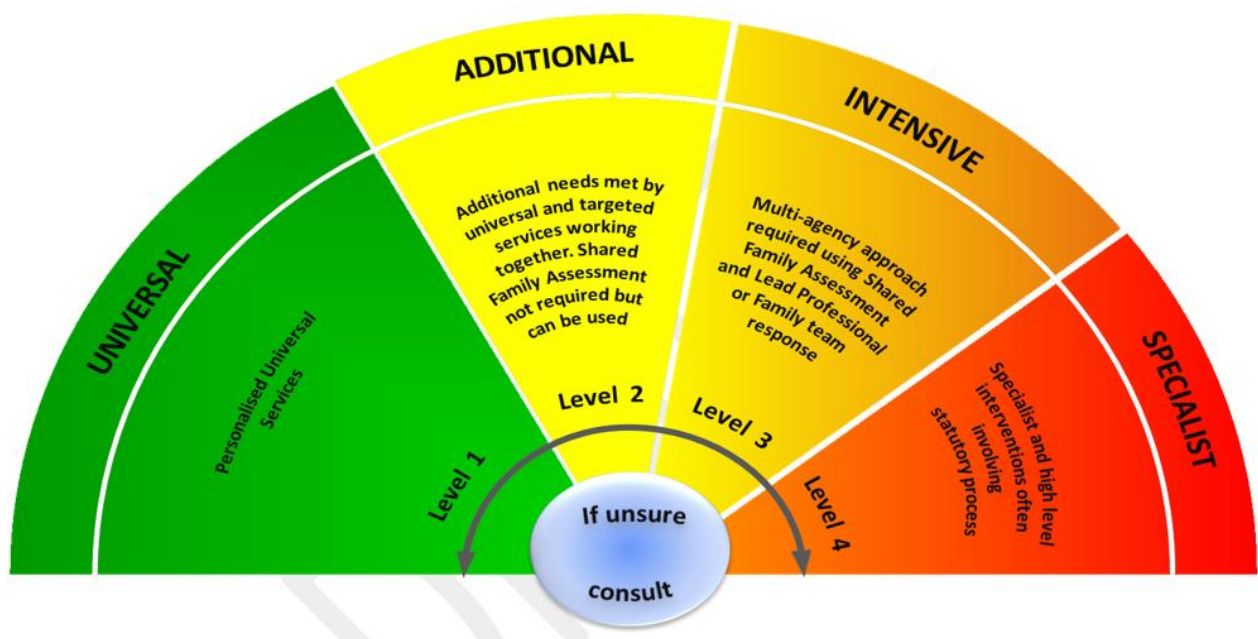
UNIVERSAL

Personalised Universal Services

Level 1

ADDITIONAL

Additional needs met by universal and targeted services working together. Shared Family Assessment not required but can be used

Level 2

INTENSIVE

Multi-agency approach required using Shared Family Assessment and Lead Professional or Family team response

Level 3

SPECIALIST

Specialist and high level interventions often involving statutory process

Level 4

If unsure consult